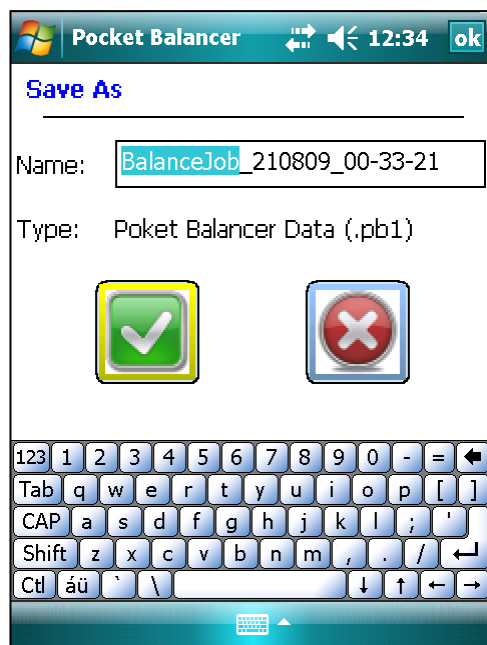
Pocket Balancer 12:34 ok

Save As

Name: BalanceJob_210809_00-33-21

Type: Poket Balancer Data (.pb1)

123 1 2 3 4 5 6 7 8 9 0 - =
Tab q w e r t y u i o p [ ]
CAP a s d f g h j k l ; '
Shift z x c v b n m , . /
Ctl áü ` \ ↓ ↑ ← →